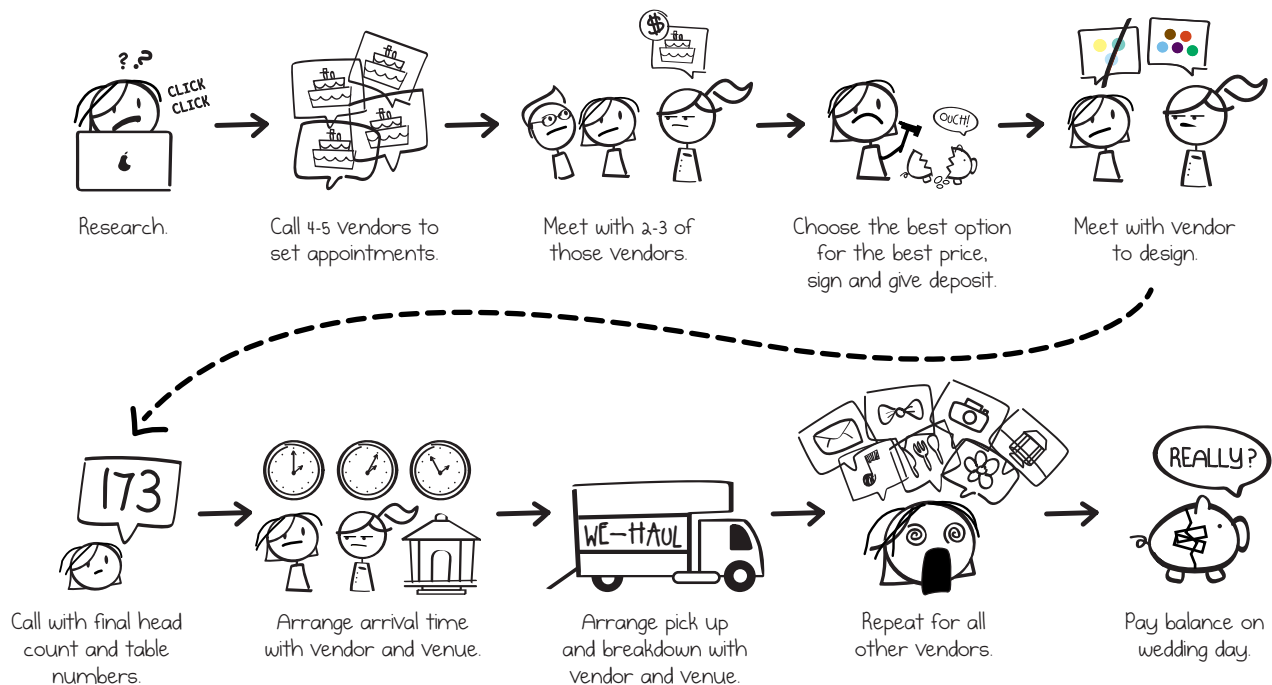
? ?
CLICK
CLICK

Research.

Call 4-5 vendors to set appointments.

Meet with 2-3 of those vendors.

OUCH!

Choose the best option for the best price, sign and give deposit.

Meet with vendor to design.

173

Call with final head count and table numbers.

Arrange arrival time with vendor and venue.

WE-HAUL

Arrange pick up and breakdown with vendor and venue.

Repeat for all other vendors.

REALLY?

Pay balance on wedding day.